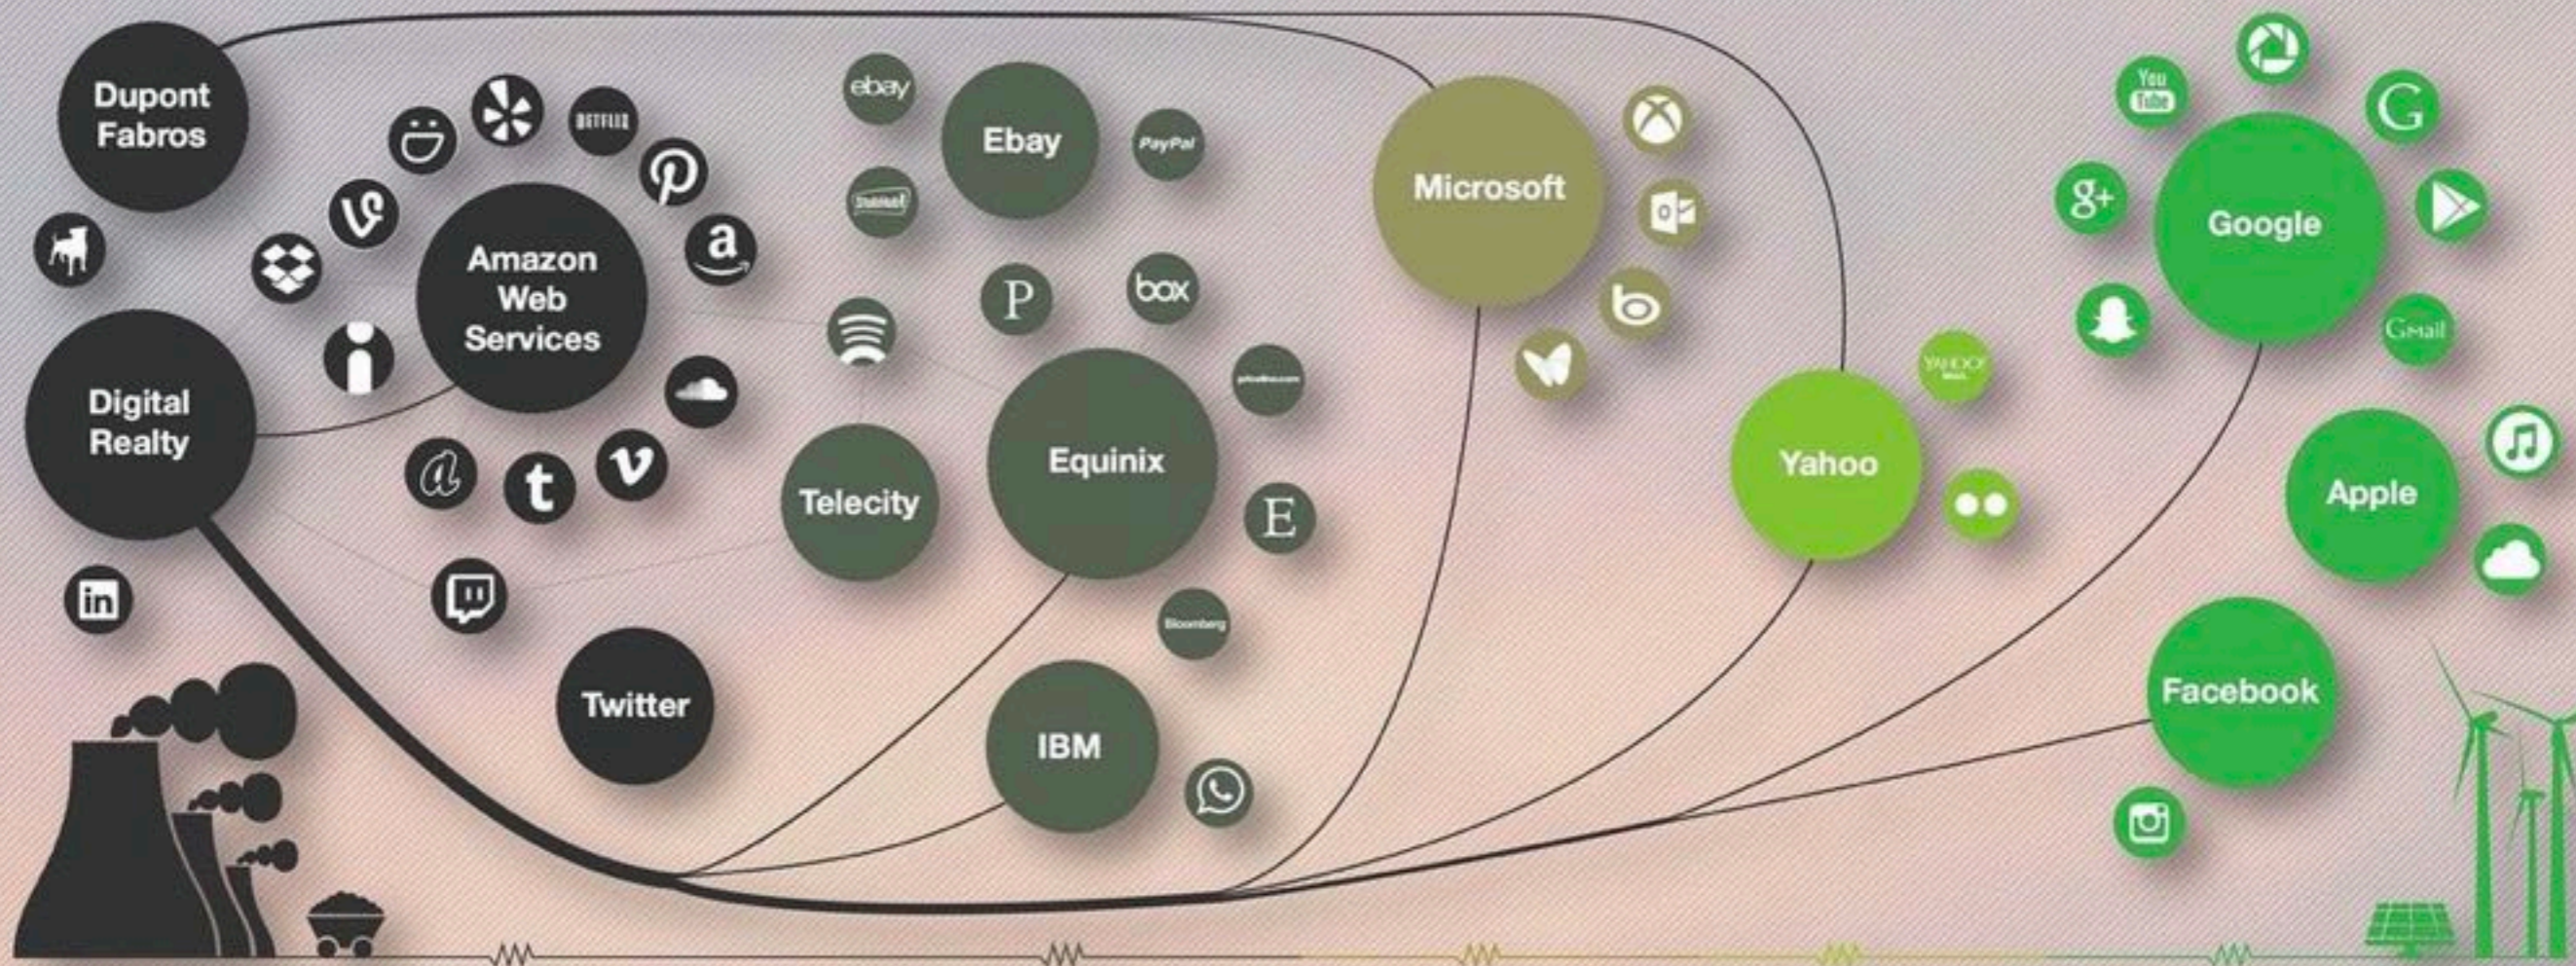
Dupont Fabros

NETFLIX

Amazon Web Services

a

Digital Realty

t

v

Twitter

ebay

Ebay

PayPal

P

box

Telecity

Equinix

E

Bloomberg

IBM

Microsoft

Yahoo

YAHOO! MAIL

You Tube

G

g+

Google

Gmail

Apple

Facebook